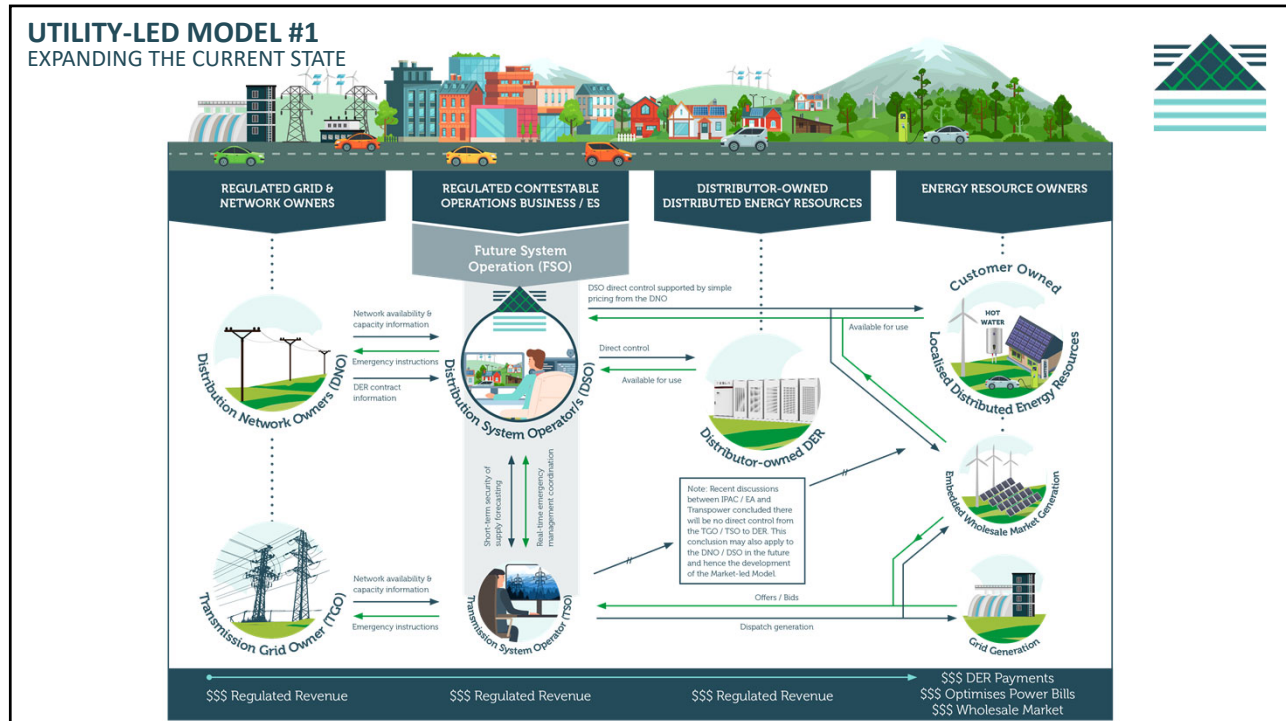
UTILITY-LED MODEL #1
EXPANDING THE CURRENT STATE

REGULATED GRID & NETWORK OWNERS

REGULATED CONTESTABLE OPERATIONS BUSINESS / ES

DISTRIBUTOR-OWNED DISTRIBUTED ENERGY RESOURCES

ENERGY RESOURCE OWNERS

Future System Operation (FSO)

DSO direct control supported by simple pricing from the DNO

Customer Owned

HOT WATER

Available for use

Localised Distributed Energy Resources

Network availability & capacity information

Emergency instructions

DER contract information

Distribution Network Owners (DNO)

Distribution System Operator/s (DSO)

Direct control

Available for use

Distributor-owned DER

Embedded Wholesale Market Generation

Short-term security of supply forecasting

Real-time emergency management coordination

Note: Recent discussions between IPAC / EA and Transpower concluded there will be no direct control from the TGO / TSO to DER. This conclusion may also apply to the DNO / DSO in the future and hence the development of the Market-led Model.

Network availability & capacity information

Emergency instructions

Transmission Grid Owner (TGO)

Transmission System Operator (TSO)

Offers / Bids

Dispatch generation

Grid Generation

$$$ Regulated Revenue

$$$ Regulated Revenue

$$$ Regulated Revenue

$$$ DER Payments
$$$ Optimises Power Bills
$$$ Wholesale Market